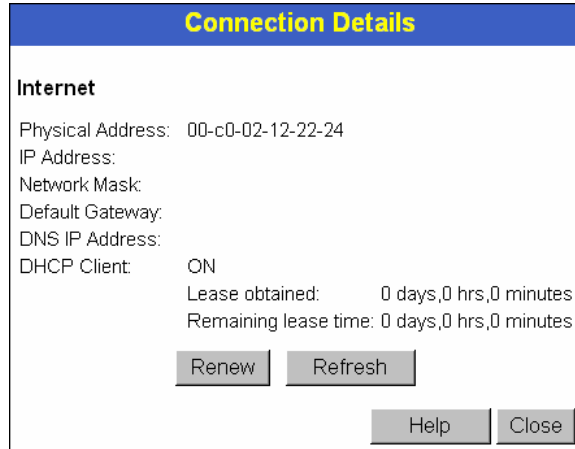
Connection Details

Internet

Physical Address: 00-c0-02-12-22-24
IP Address:
Network Mask:
Default Gateway:
DNS IP Address:
DHCP Client: ON
Lease obtained: 0 days,0 hrs,0 minutes
Remaining lease time: 0 days,0 hrs,0 minutes

Renew Refresh

Help Close